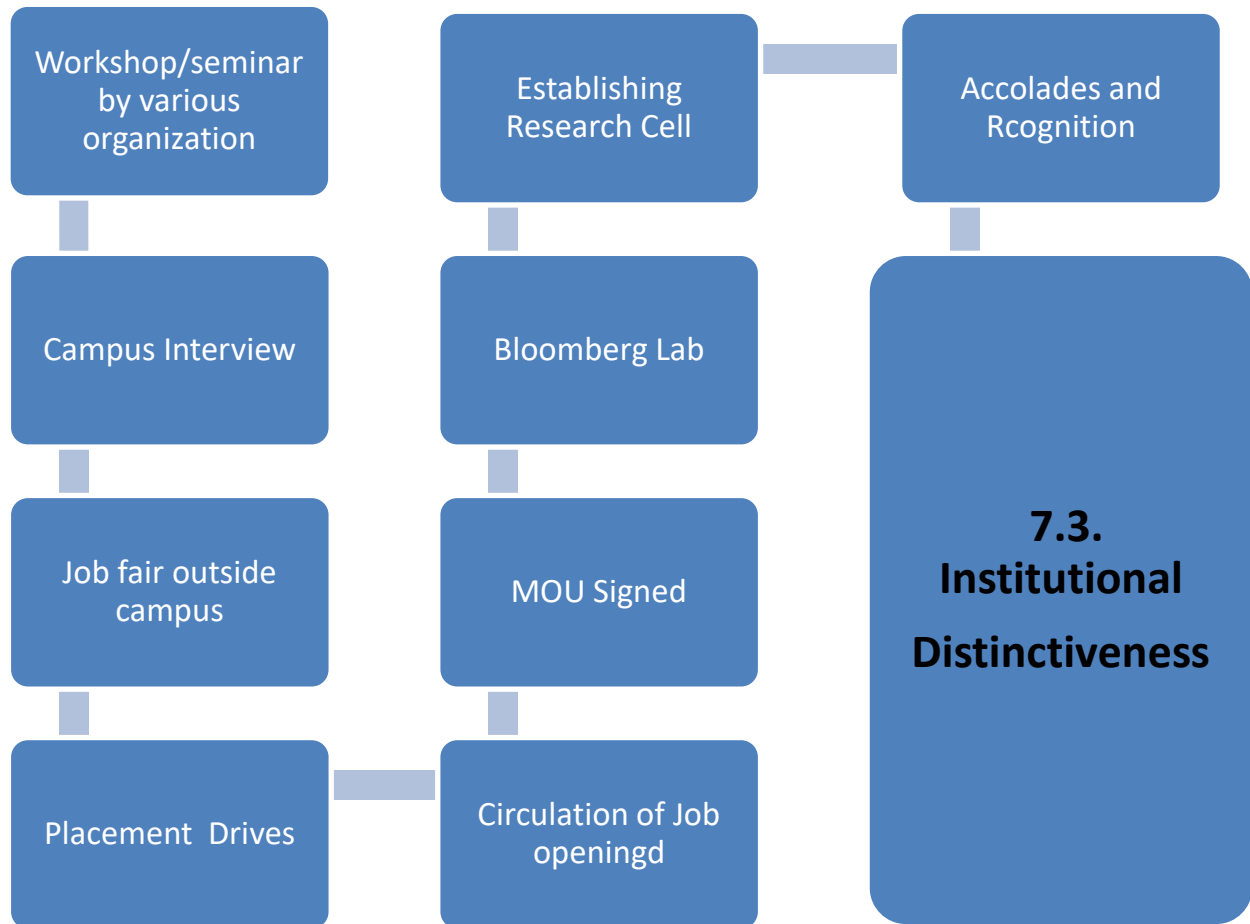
Workshop/seminar by various organization

Campus Interview

Job fair outside campus

Placement Drives

Circulation of Job openingd

MOU Signed

Bloomberg Lab

Establishing Research Cell

Accolades and Rcognition

7.3. Institutional Distinctiveness